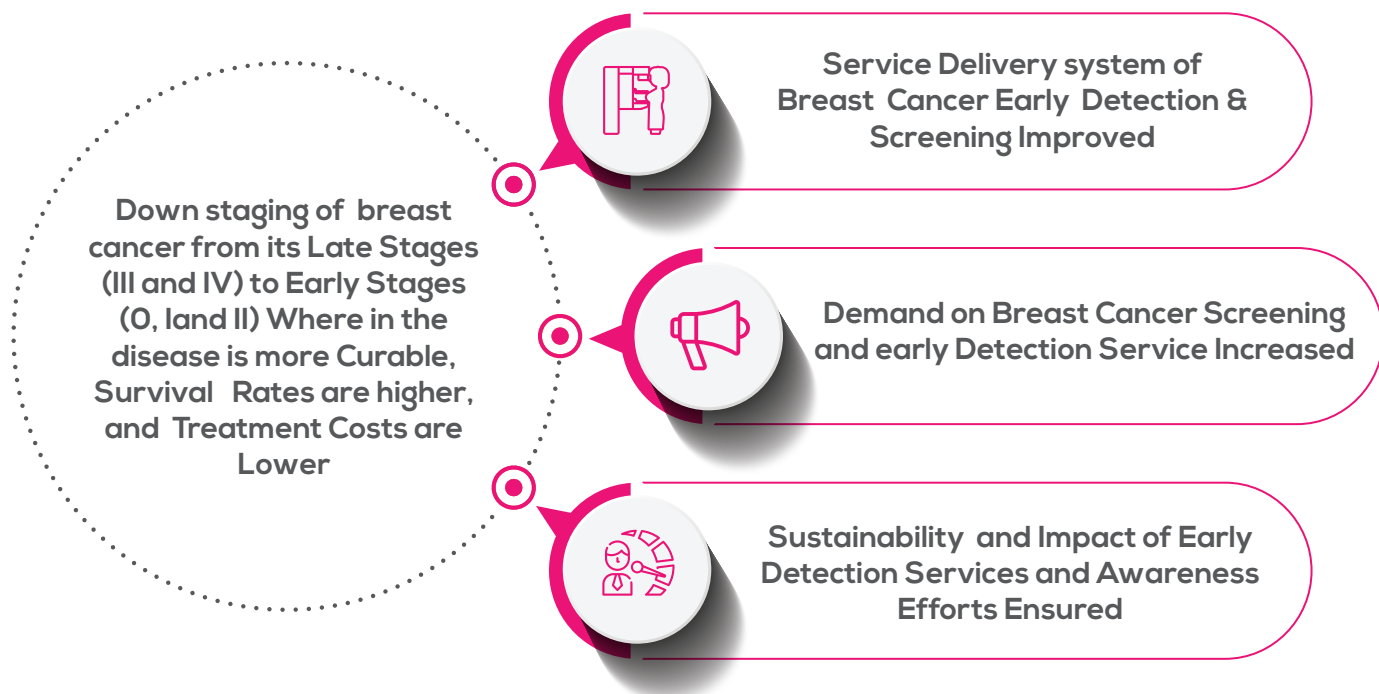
Down staging of breast cancer from its Late Stages (III and IV) to Early Stages (0, Iand II) Where in the disease is more Curable, Survival Rates are higher, and Treatment Costs are Lower

Service Delivery system of Breast Cancer Early Detection & Screening Improved

Demand on Breast Cancer Screening and early Detection Service Increased

Sustainability and Impact of Early Detection Services and Awareness Efforts Ensured